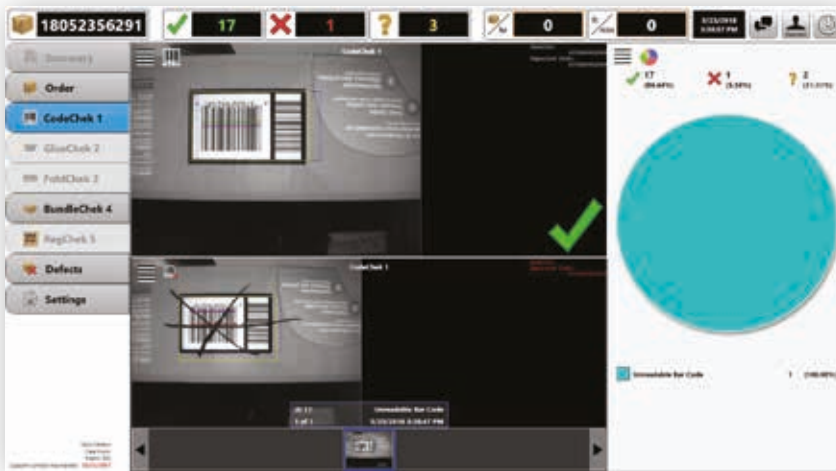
18052356291 17 1 3 0 0

Summary
Order
CodeChek 1
GlueChek 2
FoldChek 3
BundleChek 4
RegChek 5
Defects
Settings

CodeChek 1

CodeChek 1

Unreadable Bar Code
1 of 1
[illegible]

17 (80.95%)
1 (5.56%)
3 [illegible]

Unreadable Bar Code 1 (100.00%)